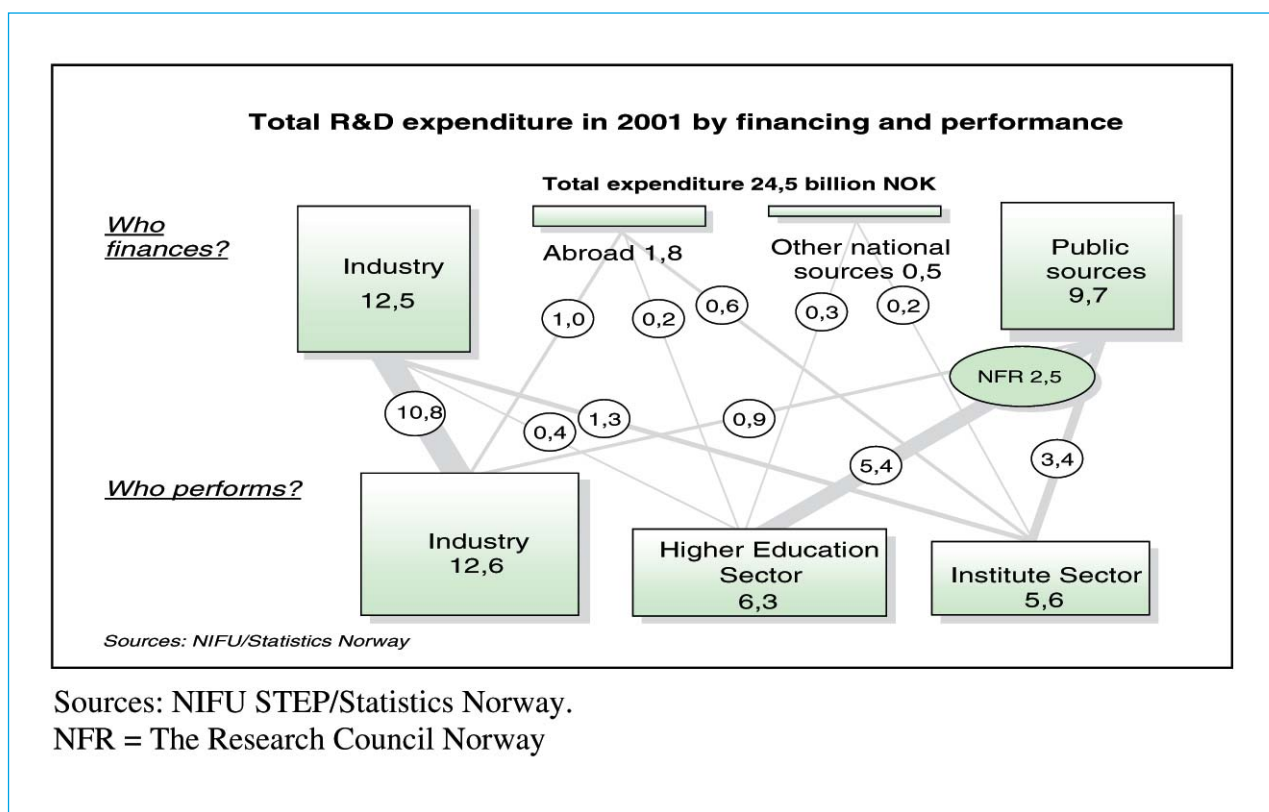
Total R&D expenditure in 2001 by financing and performance

Total expenditure 24,5 billion NOK

Who finances?

Industry
12,5

Abroad 1,8

Other national sources 0,5

Public sources
9,7

1,0

0,2

0,6

0,3

0,2

NFR 2,5

10,8

0,4

1,3

0,9

5,4

3,4

Who performs?

Industry
12,6

Higher Education Sector
6,3

Institute Sector
5,6

Sources: NIFU/Statistics Norway

Sources: NIFU STEP/Statistics Norway.
NFR = The Research Council Norway